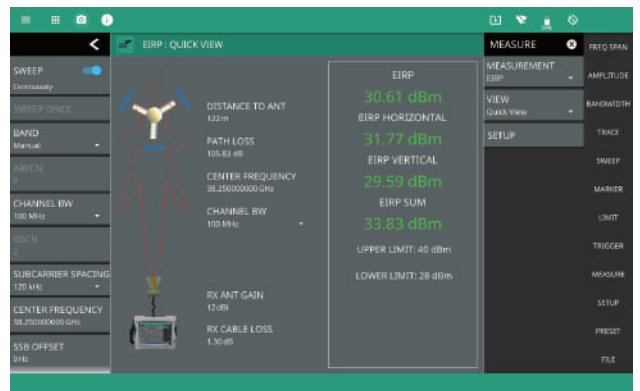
EIRP : QUICK VIEW

SWEEP
Continuously

SWEEP ONCE

BAND
Manual

ARFCN
0

CHANNEL BW
100 MHz

GSCN
0

SUBCARRIER SPACING
120 kHz

CENTER FREQUENCY
38.250000000 GHz

SSB OFFSET
0 Hz

DISTANCE TO ANT
1.22 m

PATH LOSS
105.83 dB

CENTER FREQUENCY
38.250000000 GHz

CHANNEL BW
100 MHz

RX ANT GAIN
12 dB

RX CABLE LOSS
1.30 dB

EIRP
30.61 dBm
EIRP HORIZONTAL
31.77 dBm
EIRP VERTICAL
29.59 dBm
EIRP SUM
33.83 dBm
UPPER LIMIT: 40 dBm
LOWER LIMIT: 28 dBm

MEASURE

MEASUREMENT
EIRP

VIEW
Quick View

SETUP

FREQ SPAN
AMPLITUDE
BANDWIDTH
TRACE
SWEEP
MARKER
LIMIT
TRIGGER
MEASURE
SETUP
PRESET
FILE